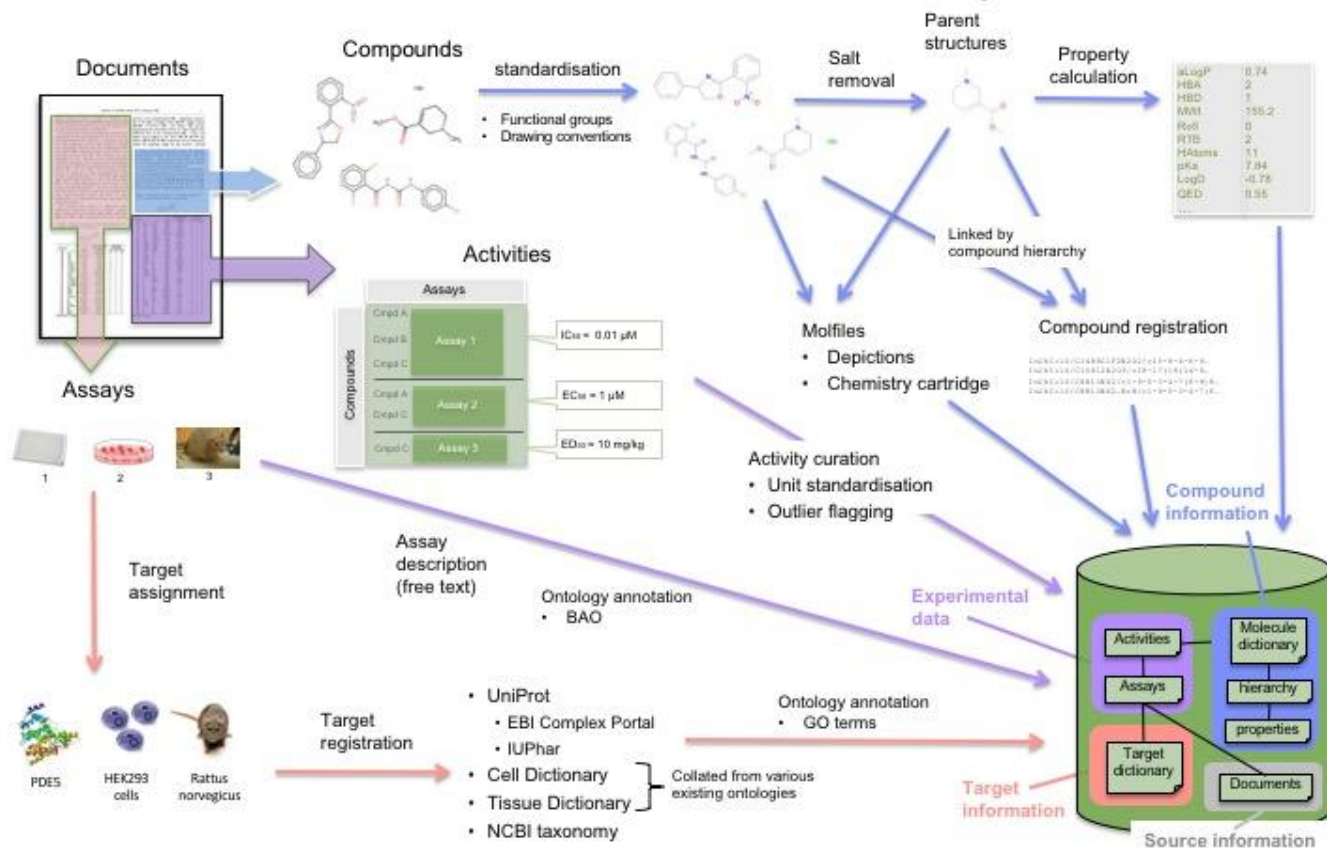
Documents

Compounds

standardisation

• Functional groups
• Drawing conventions

Salt removal

Parent structures

Property calculation

| aLogP | 0.74 |
|---|---|
| HBA | 2 |
| HBD | 1 |
| MW | 155.2 |
| Ro5 | 0 |
| RTB | 2 |
| HAtoms | 11 |
| pKa | 7.84 |
| LogD | -0.78 |
| QED | 0.55 |
| ... | |

Activities

Assays

Compounds

Cmpd A
Cmpd B
Cmpd C
Assay 1

Cmpd A
Cmpd C
Assay 2

Cmpd C
Assay 3

IC50 = 0.01 μM

EC50 = 1 μM

ED50 = 10 mg/kg

Linked by compound hierarchy

Molfiles
• Depictions
• Chemistry cartridge

Compound registration

Assays

1 2 3

Activity curation
• Unit standardisation
• Outlier flagging

Compound information

Target assignment

Assay description (free text)

Ontology annotation
• BAO

Experimental data

Activities
Assays

Molecule dictionary
hierarchy
properties

PDE5

HEK293 cells

Rattus norvegicus

Target registration

• UniProt
• EBI Complex Portal
• IUPhar
• Cell Dictionary
• Tissue Dictionary
• NCBI taxonomy

Collated from various existing ontologies

Ontology annotation
• GO terms

Target dictionary

Documents

Target information

Source information